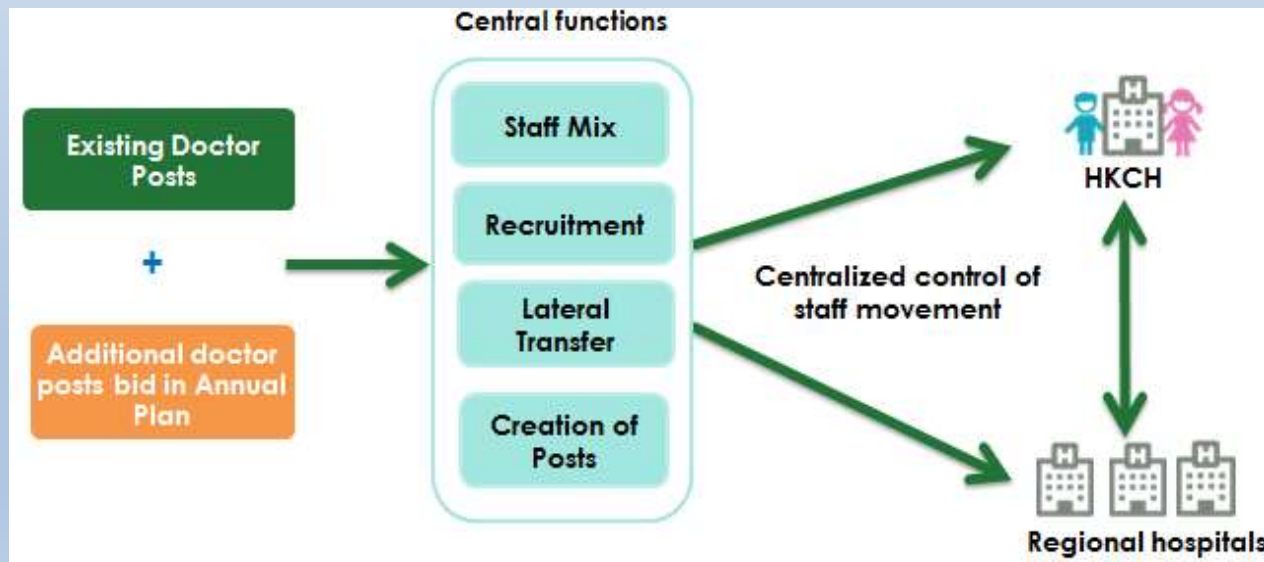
Existing Doctor Posts

+

Additional doctor posts bid in Annual Plan

Central functions

Staff Mix

Recruitment

Lateral Transfer

Creation of Posts

Centralized control of staff movement

HKCH

Regional hospitals